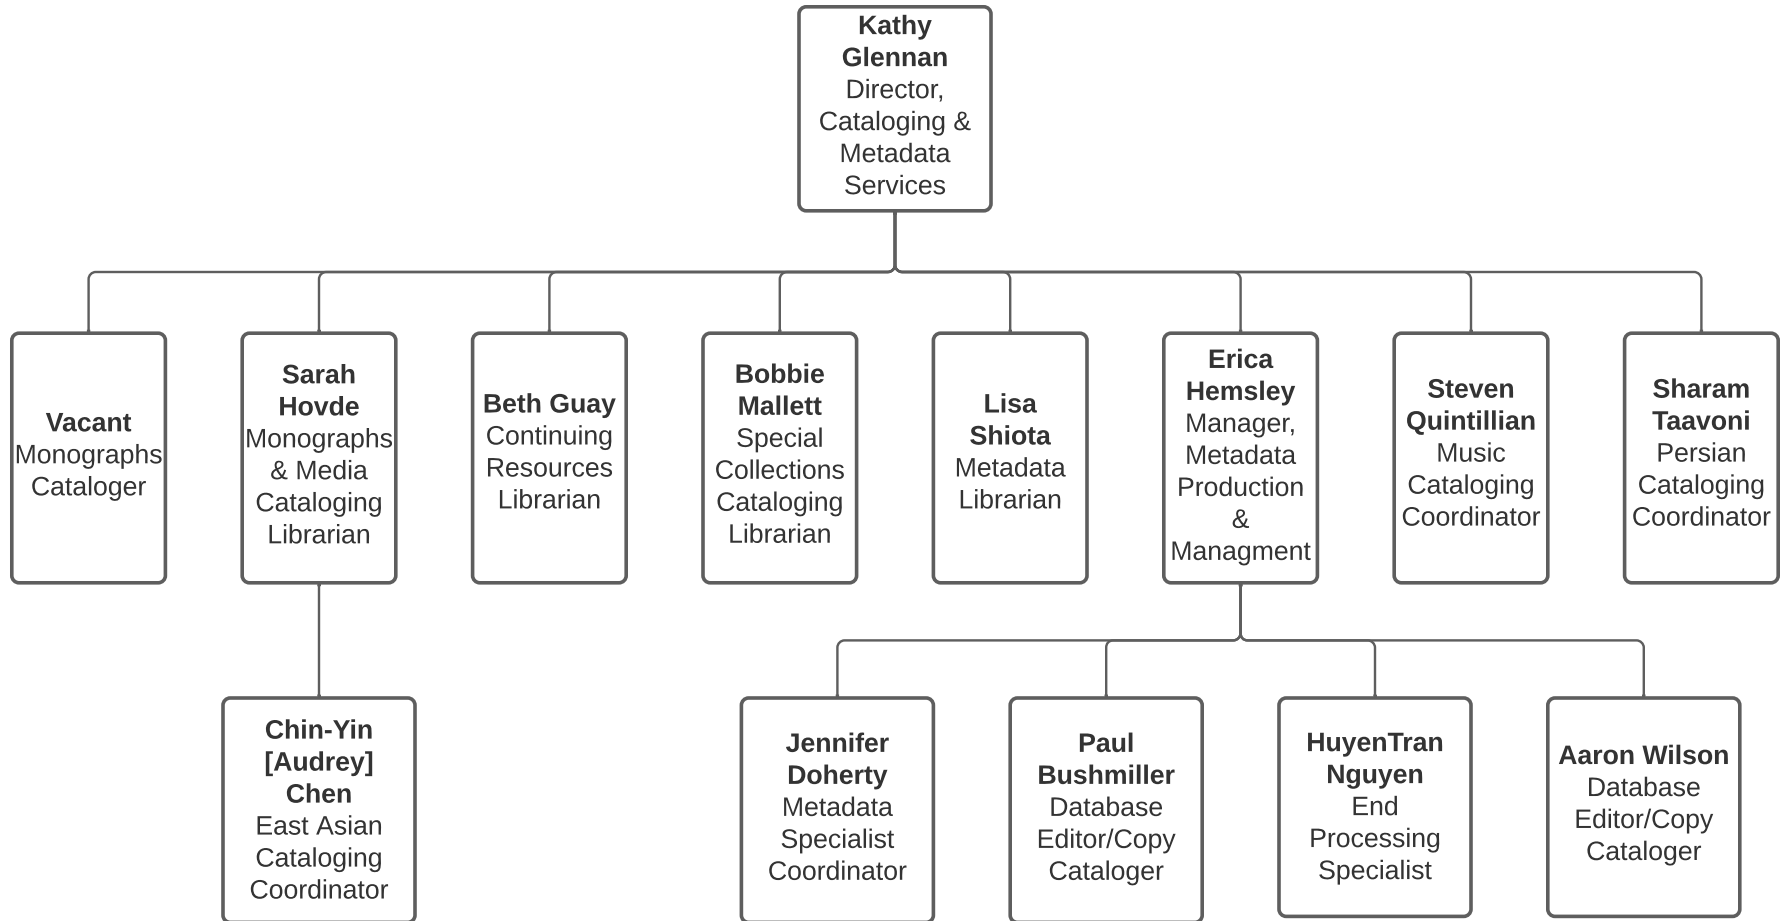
**Kathy Glennan**
Director, Cataloging & Metadata Services

**Vacant**
Monographs Cataloger

**Sarah Hovde**
Monographs & Media Cataloging Librarian

**Beth Guay**
Continuing Resources Librarian

**Bobbie Mallett**
Special Collections Cataloging Librarian

**Lisa Shiota**
Metadata Librarian

**Erica Hemsley**
Manager, Metadata Production & Managment

**Steven Quintillian**
Music Cataloging Coordinator

**Sharam Taavoni**
Persian Cataloging Coordinator

**Chin-Yin [Audrey] Chen**
East Asian Cataloging Coordinator

**Jennifer Doherty**
Metadata Specialist Coordinator

**Paul Bushmiller**
Database Editor/Copy Cataloger

**HuyenTran Nguyen**
End Processing Specialist

**Aaron Wilson**
Database Editor/Copy Cataloger